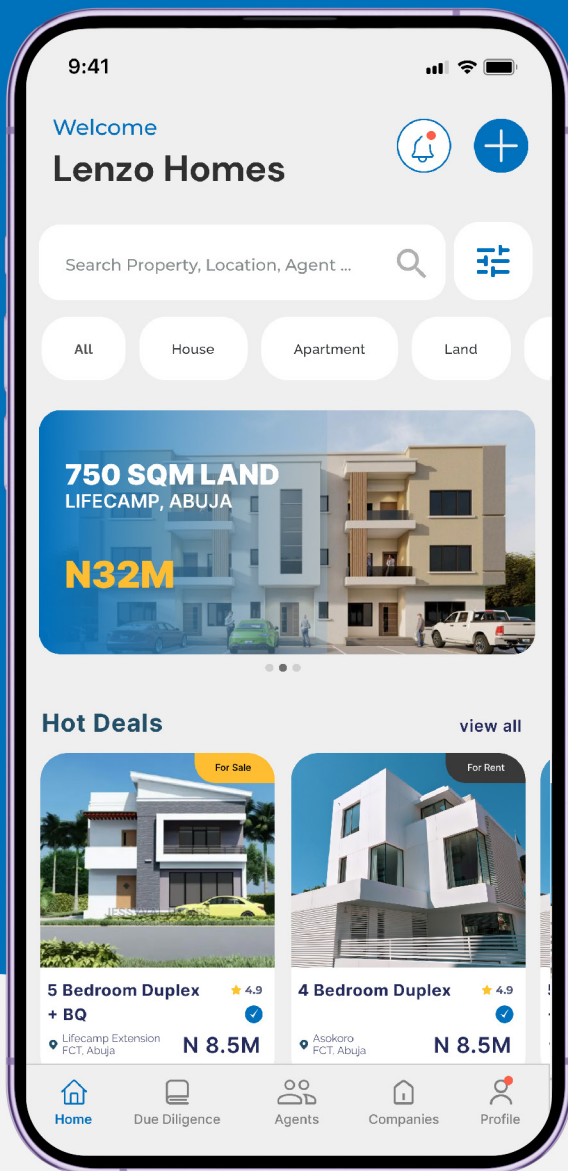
9:41

Welcome
Lenzo Homes

Search Property, Location, Agent ...

All
House
Apartment
Land

750 SQM LAND
LIFECAMP, ABUJA
N32M

Hot Deals
view all

For Sale
5 Bedroom Duplex + BQ
4.9
Lifecamp Extension FCT, Abuja
N 8.5M

For Rent
4 Bedroom Duplex
4.9
Asokoro FCT, Abuja
N 8.5M

Home
Due Diligence
Agents
Companies
Profile